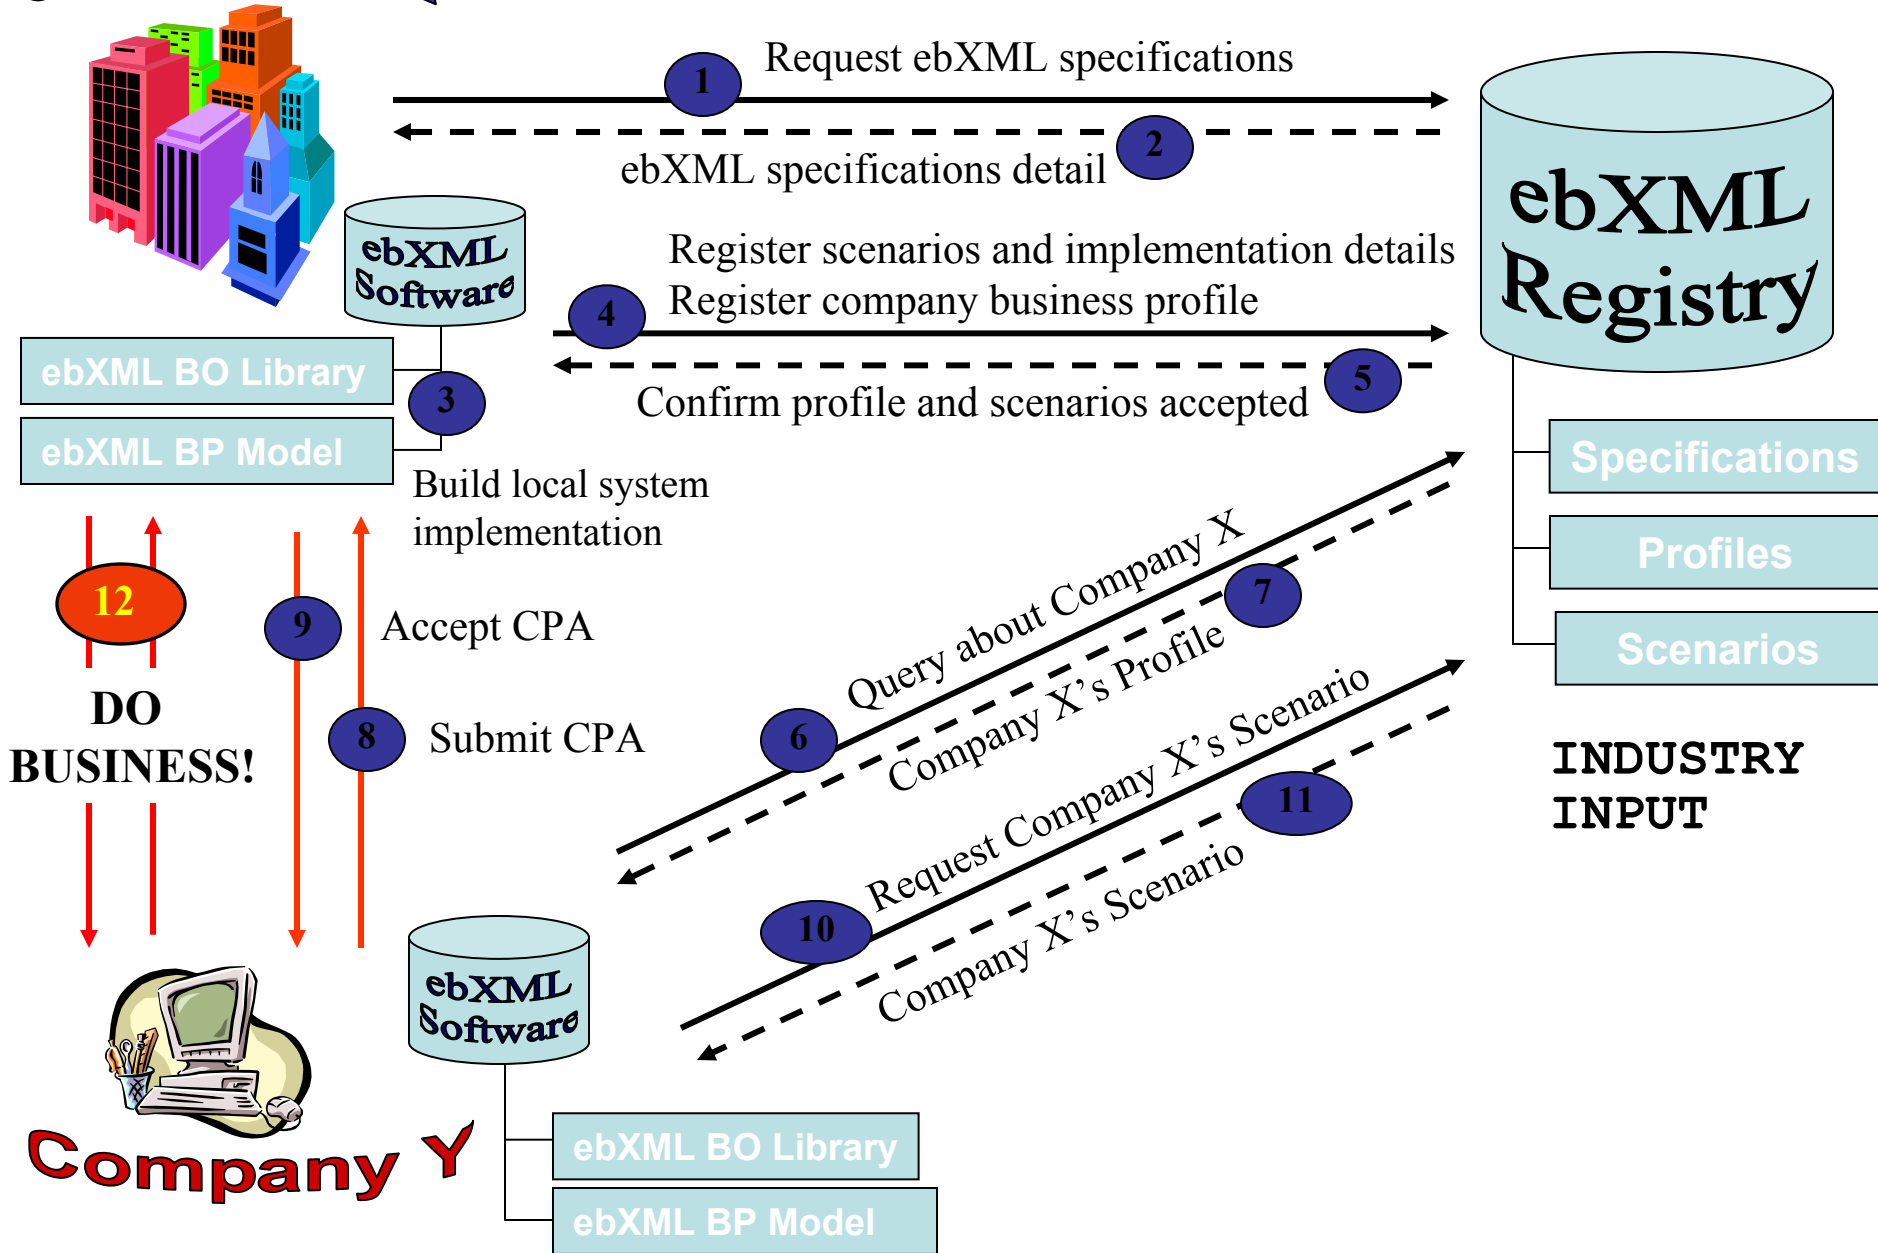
1 Request ebXML specifications

2 ebXML specifications detail

ebXML Registry

ebXML Software

Register scenarios and implementation details

4 Register company business profile

ebXML BO Library

3

5

Confirm profile and scenarios accepted

ebXML BP Model

Build local system implementation

Specifications

Profiles

Scenarios

12

9

Accept CPA

Query about Company X

7

Company X's Profile

DO BUSINESS!

8

Submit CPA

6

Request Company X's Scenario

INDUSTRY INPUT

11

10

Company X's Scenario

ebXML Software

Company Y

ebXML BO Library

ebXML BP Model